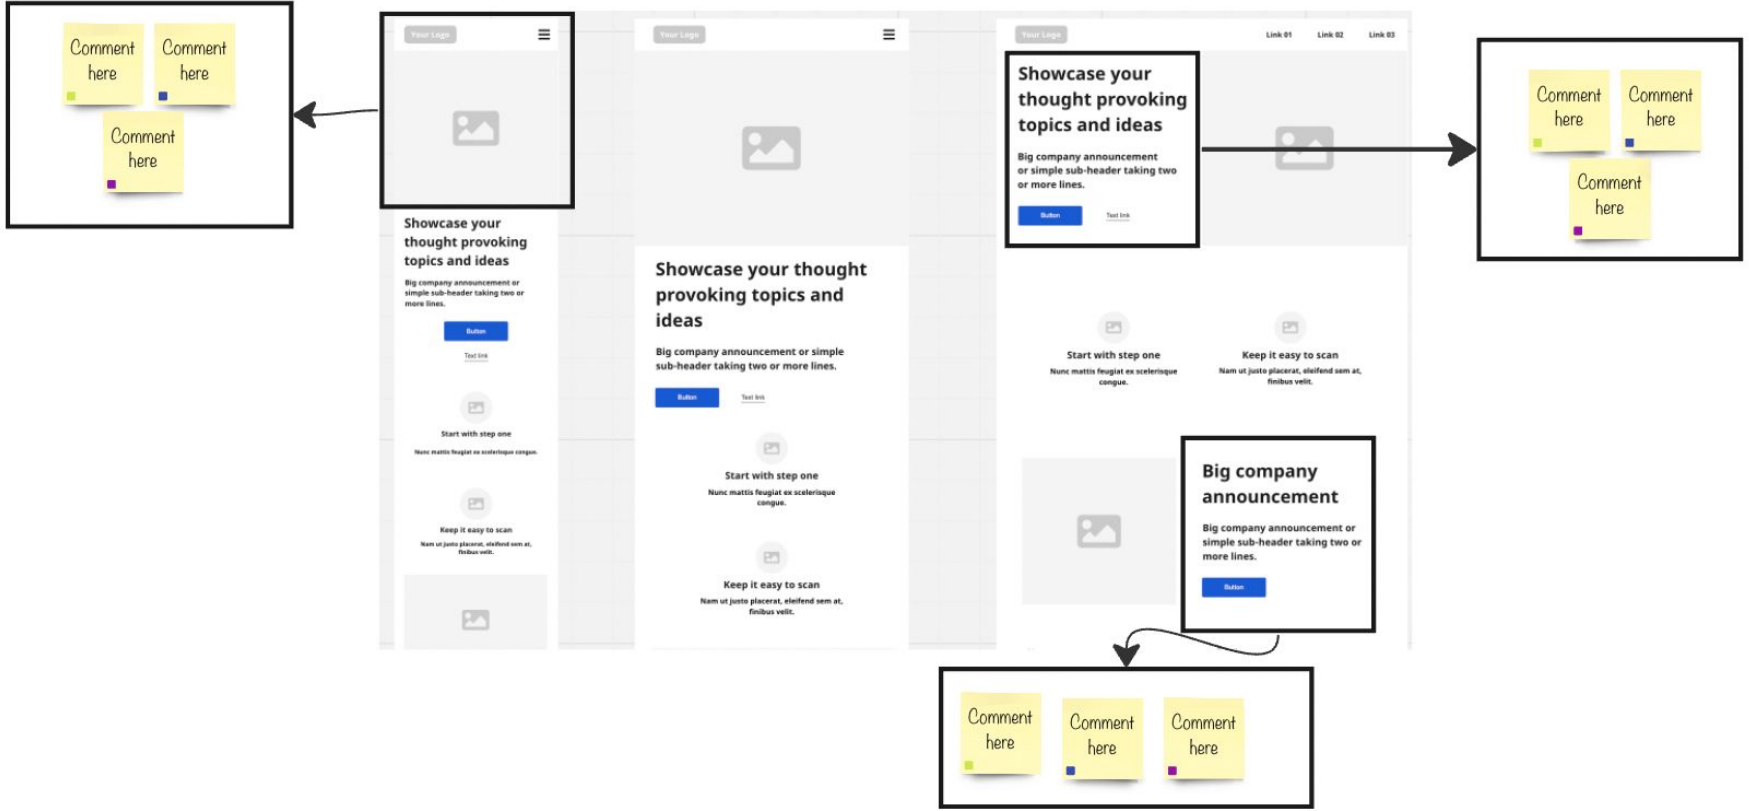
Comment here

Comment here

Comment here

Your Logo

Showcase your thought provoking topics and ideas

Big company announcement or simple sub-header taking two or more lines.

Button

Text link

Start with step one

Nunc mattis feugiat ex scelerisque congue.

Keep it easy to scan

Nam ut justo placerat, eleifend sem at, finibus velit.

Your Logo

Showcase your thought provoking topics and ideas

Big company announcement or simple sub-header taking two or more lines.

Button

Text link

Start with step one

Nunc mattis feugiat ex scelerisque congue.

Keep it easy to scan

Nam ut justo placerat, eleifend sem at, finibus velit.

Your Logo

Link 01

Link 02

Link 03

Showcase your thought provoking topics and ideas

Big company announcement or simple sub-header taking two or more lines.

Button

Text link

Start with step one

Nunc mattis feugiat ex scelerisque congue.

Keep it easy to scan

Nam ut justo placerat, eleifend sem at, finibus velit.

Big company announcement

Big company announcement or simple sub-header taking two or more lines.

Button

Comment here

Comment here

Comment here

Comment here

Comment here

Comment here